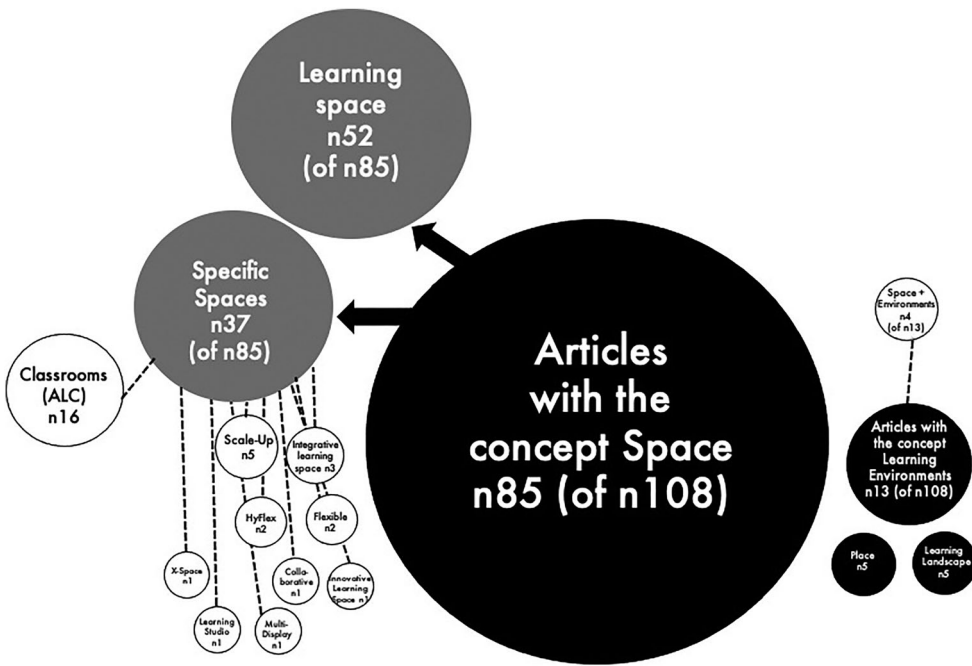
Learning space n52 (of n85)

Specific Spaces n37 (of n85)

Classrooms (ALC) n16

Scale-Up n5

Integrative learning space n3

HyFlex n2

Flexible n2

X-Space n1

Collaborative n1

Innovative Learning Space n1

Learning Studio n1

Multi-Display n1

Articles with the concept Space n85 (of n108)

Space + Environments n4 (of n13)

Articles with the concept Learning Environments n13 (of n108)

Place n5

Learning Landscape n5